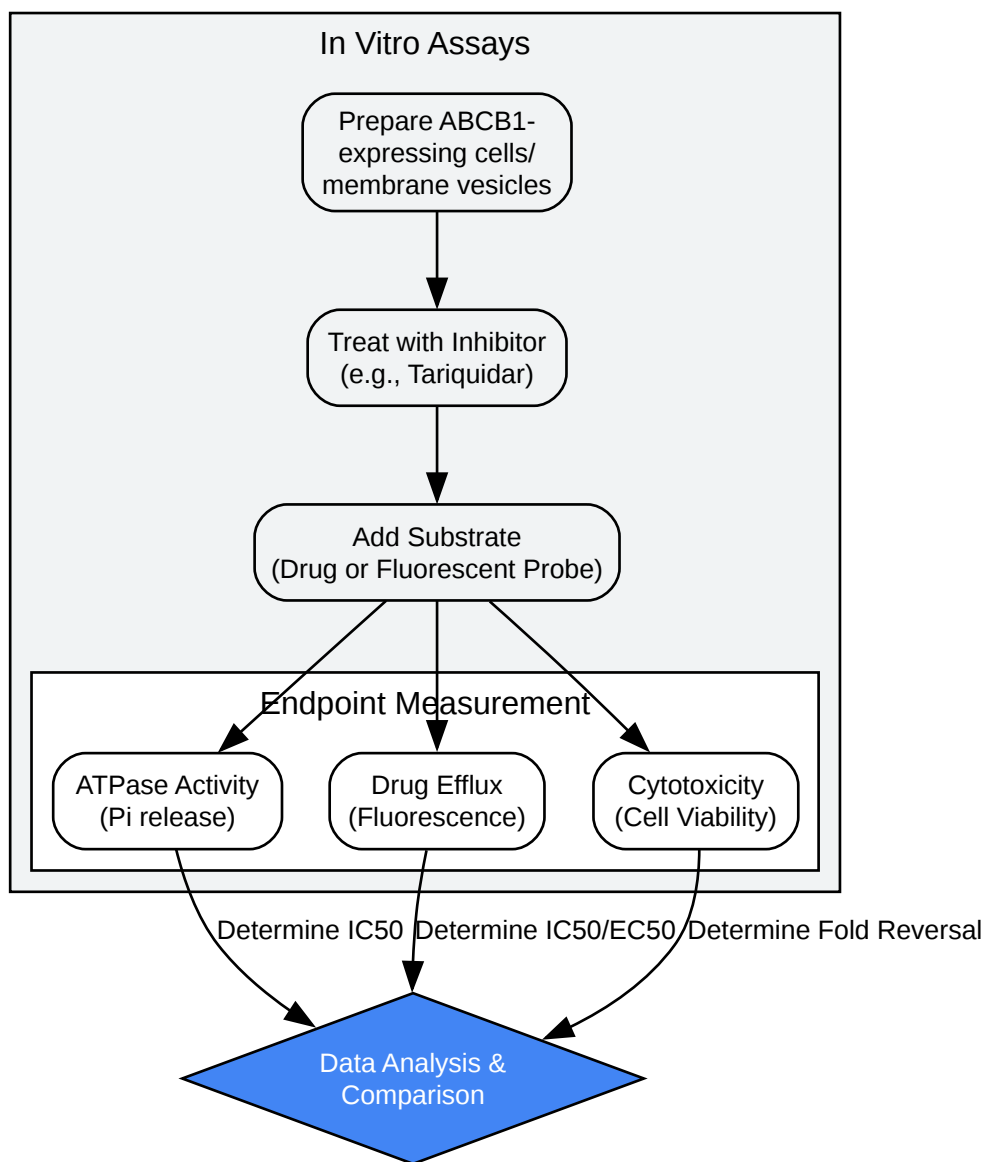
In Vitro Assays

Prepare ABCB1-expressing cells/ membrane vesicles

Treat with Inhibitor (e.g., Tariquidar)

Add Substrate (Drug or Fluorescent Probe)

Endpoint Measurement

ATPase Activity (Pi release)

Drug Efflux (Fluorescence)

Cytotoxicity (Cell Viability)

Determine IC50

Determine IC50/EC50

Determine Fold Reversal

Data Analysis & Comparison